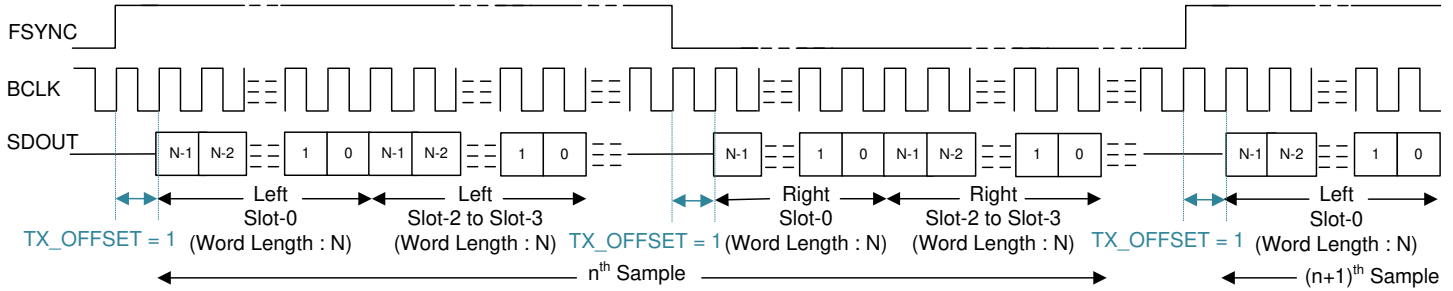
FSYNC

BCLK

SDOUT

N-1 N-2 1 0 N-1 N-2 1 0 N-1 1 0 N-1 N-2 1 0 N-1 N-2 1 0

Left Slot-0 (Word Length : N)

Left Slot-2 to Slot-3 (Word Length : N)

TX_OFFSET = 1

Right Slot-0 (Word Length : N)

Right Slot-2 to Slot-3 (Word Length : N)

TX_OFFSET = 1

TX_OFFSET = 1

Left Slot-0 (Word Length : N)

n$^{th}$ Sample

(n+1)$^{th}$ Sample